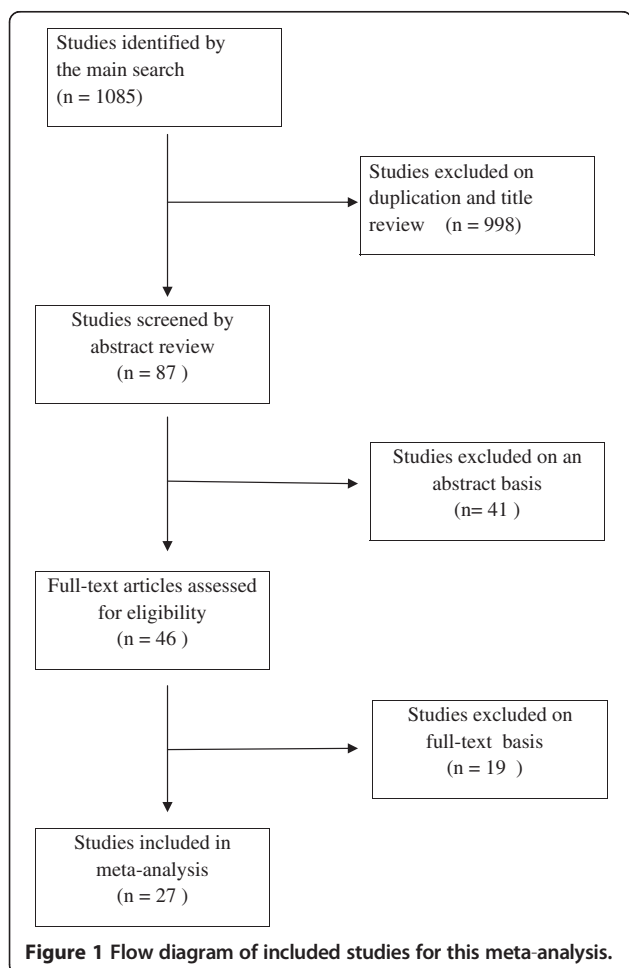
Studies identified by the main search (n = 1085)

Studies excluded on duplication and title review (n = 998)

Studies screened by abstract review (n = 87 )

Studies excluded on an abstract basis (n= 41 )

Full-text articles assessed for eligibility (n = 46 )

Studies excluded on full-text basis (n = 19 )

Studies included in meta-analysis (n = 27 )

Figure 1 Flow diagram of included studies for this meta-analysis.